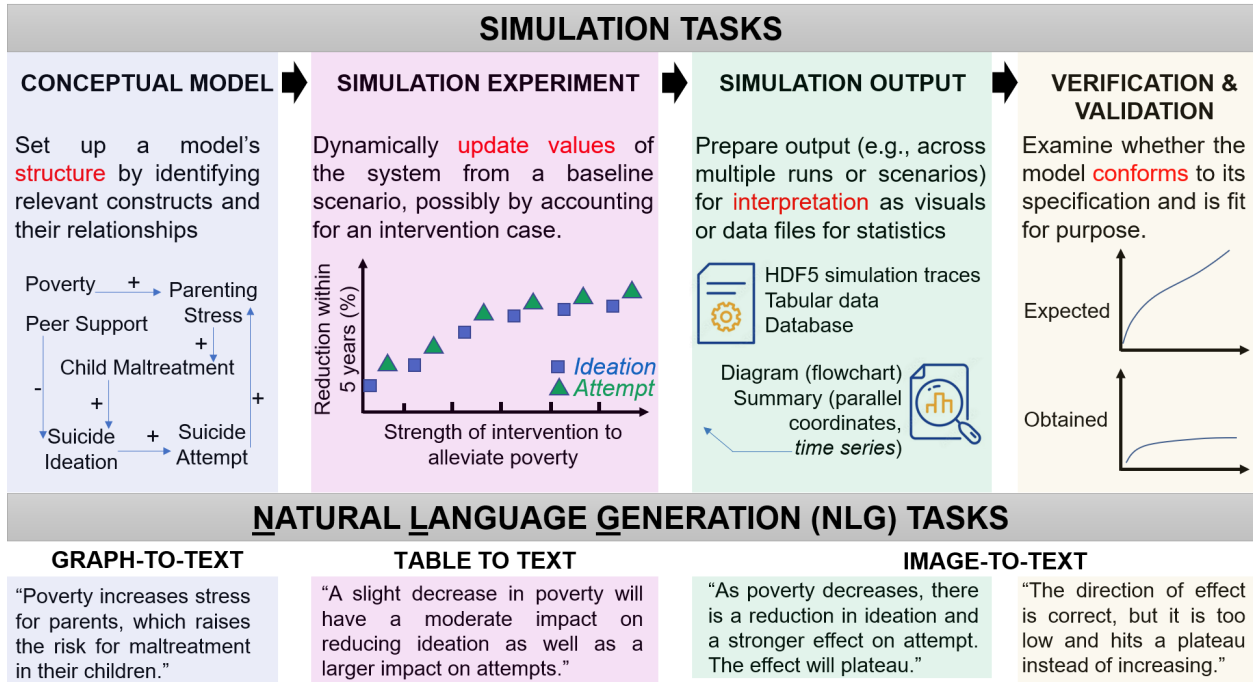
SIMULATION TASKS

CONCEPTUAL MODEL

Set up a model's structure by identifying relevant constructs and their relationships

Poverty + Parenting Stress
Peer Support
+
Child Maltreatment
-
+
+
Suicide Ideation + Suicide Attempt

SIMULATION EXPERIMENT

Dynamically update values of the system from a baseline scenario, possibly by accounting for an intervention case.

Reduction within 5 years (%)
Ideation
Attempt
Strength of intervention to alleviate poverty

SIMULATION OUTPUT

Prepare output (e.g., across multiple runs or scenarios) for interpretation as visuals or data files for statistics

HDF5 simulation traces
Tabular data
Database

Diagram (flowchart)
Summary (parallel coordinates, time series)

VERIFICATION & VALIDATION

Examine whether the model conforms to its specification and is fit for purpose.

Expected

Obtained

NATURAL LANGUAGE GENERATION (NLG) TASKS

GRAPH-TO-TEXT

"Poverty increases stress for parents, which raises the risk for maltreatment in their children."

TABLE TO TEXT

"A slight decrease in poverty will have a moderate impact on reducing ideation as well as a larger impact on attempts."

IMAGE-TO-TEXT

"As poverty decreases, there is a reduction in ideation and a stronger effect on attempt. The effect will plateau."

"The direction of effect is correct, but it is too low and hits a plateau instead of increasing."